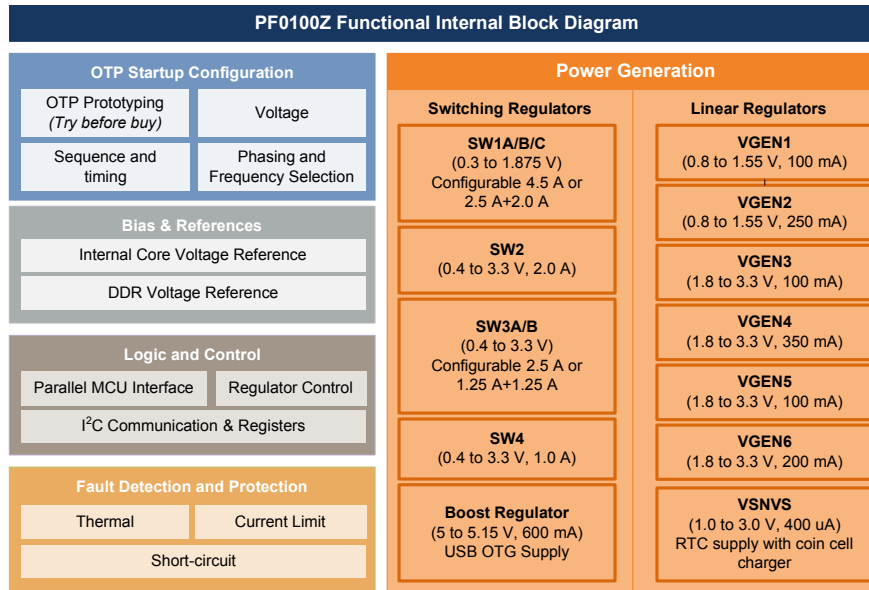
PF0100Z Functional Internal Block Diagram

OTP Startup Configuration

OTP Prototyping
(Try before buy)

Voltage

Sequence and timing

Phasing and Frequency Selection

Bias & References

Internal Core Voltage Reference

DDR Voltage Reference

Logic and Control

Parallel MCU Interface

Regulator Control

I$^2$C Communication & Registers

Fault Detection and Protection

Thermal

Current Limit

Short-circuit

Power Generation

Switching Regulators

SW1A/B/C
(0.3 to 1.875 V)
Configurable 4.5 A or 2.5 A+2.0 A

SW2
(0.4 to 3.3 V, 2.0 A)

SW3A/B
(0.4 to 3.3 V)
Configurable 2.5 A or 1.25 A+1.25 A

SW4
(0.4 to 3.3 V, 1.0 A)

Boost Regulator
(5 to 5.15 V, 600 mA)
USB OTG Supply

Linear Regulators

VGEN1
(0.8 to 1.55 V, 100 mA)

VGEN2
(0.8 to 1.55 V, 250 mA)

VGEN3
(1.8 to 3.3 V, 100 mA)

VGEN4
(1.8 to 3.3 V, 350 mA)

VGEN5
(1.8 to 3.3 V, 100 mA)

VGEN6
(1.8 to 3.3 V, 200 mA)

VSNVS
(1.0 to 3.0 V, 400 uA)
RTC supply with coin cell charger